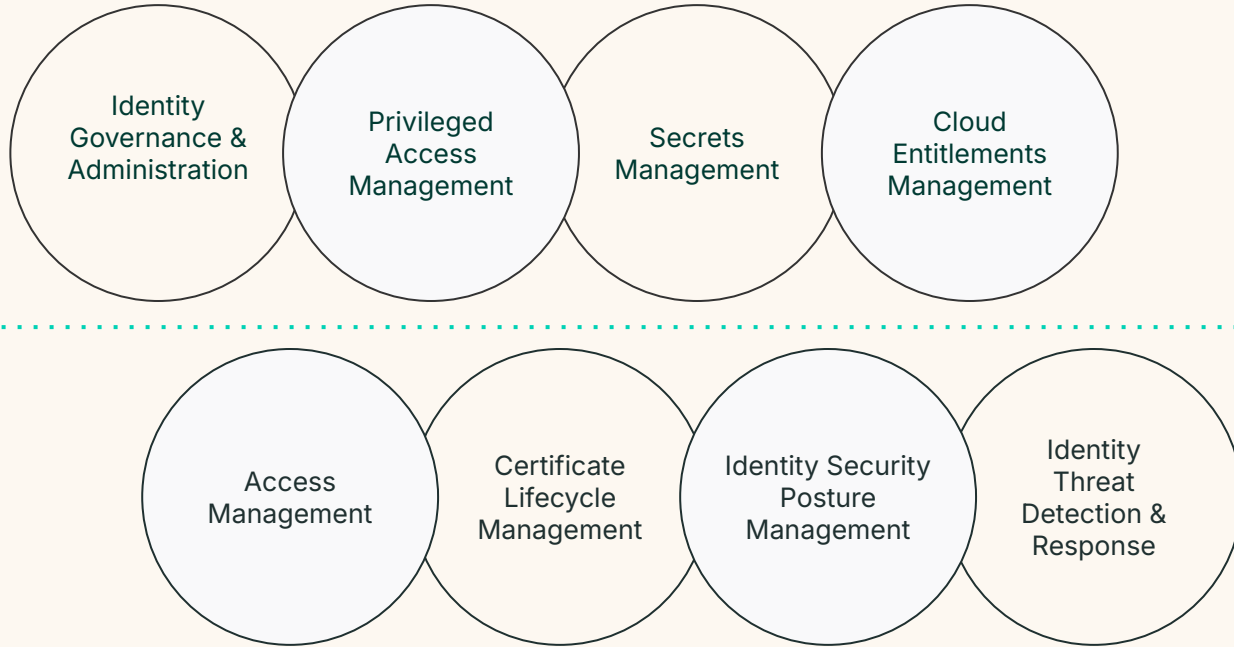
Identity Governance & Administration

Privileged Access Management

Secrets Management

Cloud Entitlements Management

Access Management

Certificate Lifecycle Management

Identity Security Posture Management

Identity Threat Detection & Response